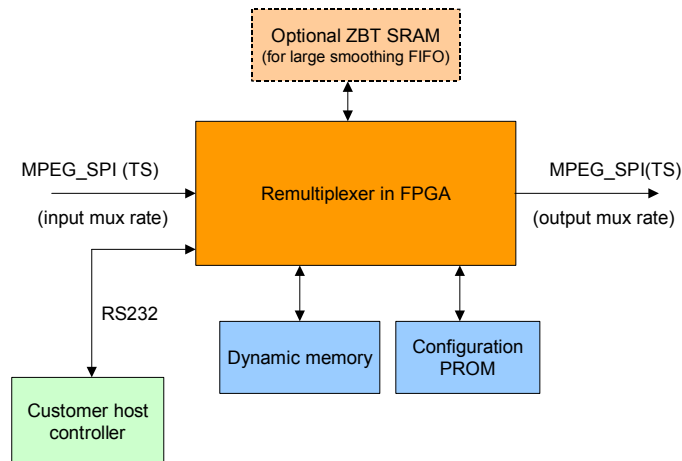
Optional ZBT SRAM
(for large smoothing FIFO)

MPEG_SPI (TS)
(input mux rate)

Remultiplexer in FPGA

MPEG_SPI(TS)
(output mux rate)

RS232

Dynamic memory

Configuration PROM

Customer host controller